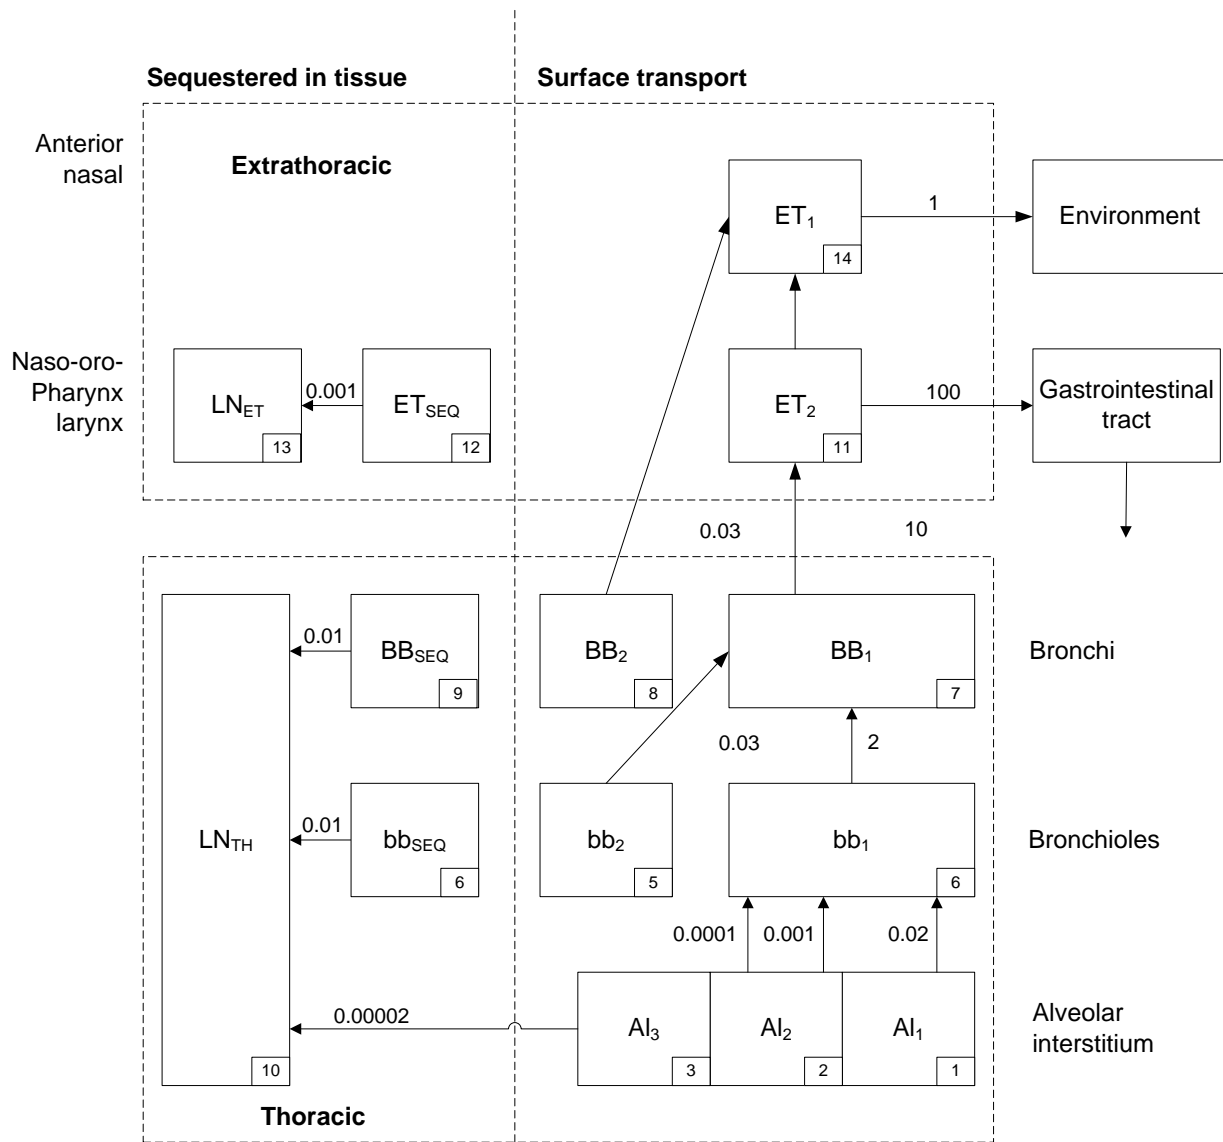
Sequestered in tissue

Surface transport

Anterior nasal

Extrathoracic

$ET_1$

14

1

Environment

Naso-oro-Pharynx larynx

$LN_{ET}$

13

0.001

$ET_{SEQ}$

12

$ET_2$

11

100

Gastrointestinal tract

0.03

10

0.01

$BB_{SEQ}$

9

$BB_2$

8

$BB_1$

7

Bronchi

0.03

2

$LN_{TH}$

0.01

$bb_{SEQ}$

6

$bb_2$

5

$bb_1$

6

Bronchioles

0.0001

0.001

0.02

0.00002

$AI_3$

3

$AI_2$

2

$AI_1$

1

Alveolar interstitium

10

Thoracic